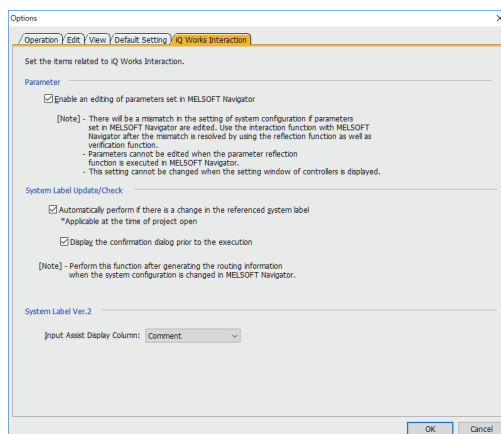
Options

×

Operation | Edit | View | Default Setting | iQ Works Interaction

Set the items related to iQ Works Interaction.

Parameter

Enable an editing of parameters set in MELSOFT Navigator

[Note] - There will be a mismatch in the setting of system configuration if parameters set in MELSOFT Navigator are edited. Use the interaction function with MELSOFT Navigator after the mismatch is resolved by using the reflection function as well as verification function.
- Parameters cannot be edited when the parameter reflection function is executed in MELSOFT Navigator.
- This setting cannot be changed when the setting window of controllers is displayed.

System Label Update/Check

Automatically perform if there is a change in the referenced system label
*Applicable at the time of project open

Display the confirmation dialog prior to the execution

[Note] - Perform this function after generating the routing information when the system configuration is changed in MELSOFT Navigator.

System Label Ver.2

Input Assist Display Column: Comment

OK Cancel